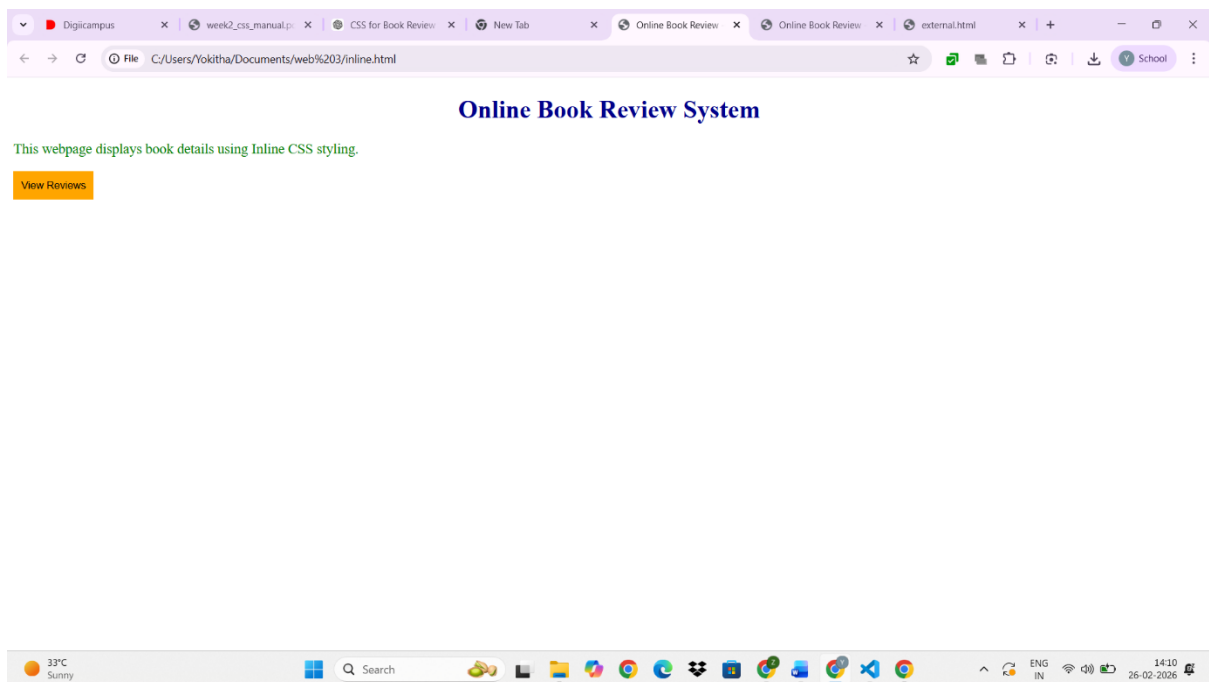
Digiicampus
week2_css_manual.p
CSS for Book Review
New Tab
Online Book Review
Online Book Review
external.html

File C:/Users/Yokitha/Documents/web%203/inline.html

School

Online Book Review System

This webpage displays book details using Inline CSS styling.

View Reviews

33°C
Sunny

Search

ENG
IN

14:10
26-02-2026